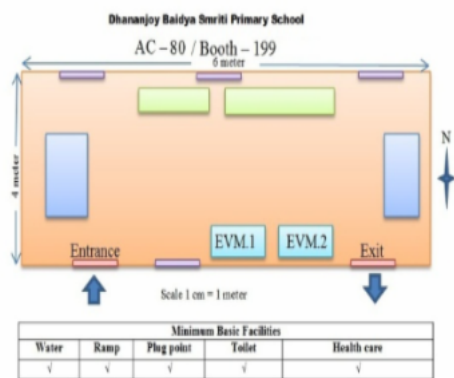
Dhananjoy Baidya Smriti Primary School

AC – 80 / Booth – 199

6 meter

4 meter

N

EVM.1

EVM.2

Entrance

Exit

Scale 1 cm = 1 meter

| Minimum Basic Facilities | | | | |
|---|---|---|---|---|
| Water | Ramp | Plug point | Toilet | Health care |
| √ | √ | √ | √ | √ |